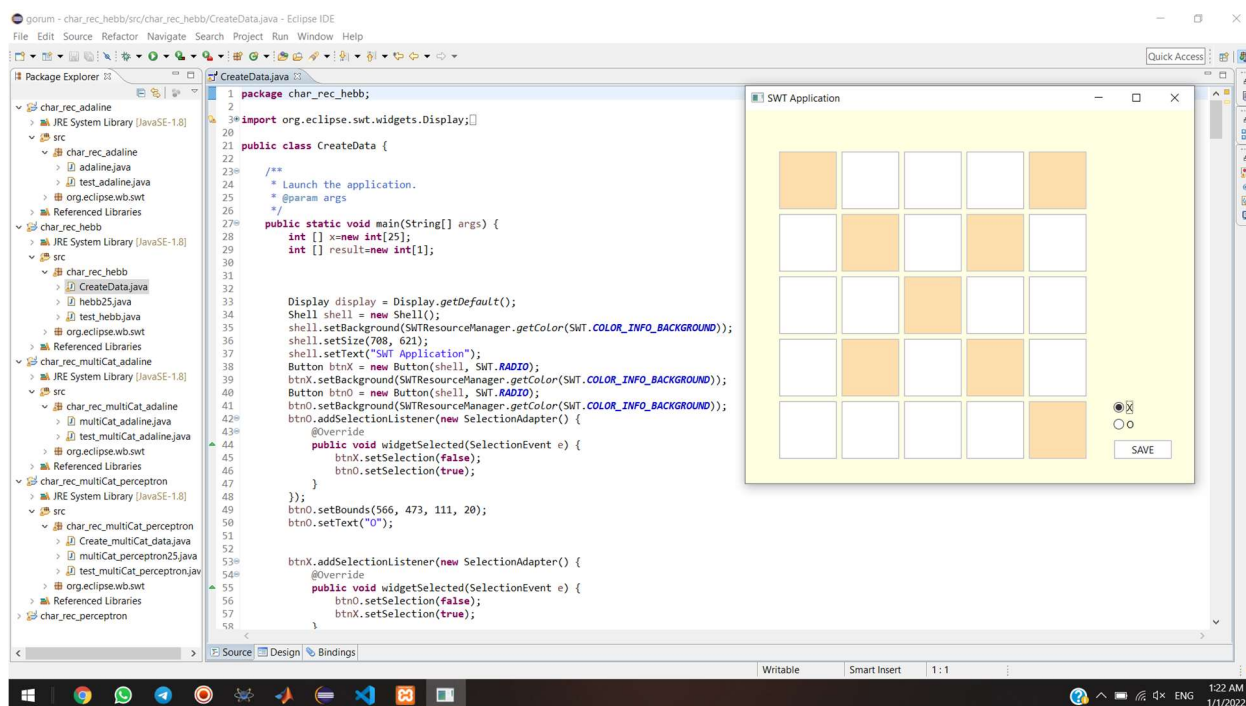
gorum - char_rec_hebb/src/char_rec_hebb/CreateData.java - Eclipse IDE
File Edit Source Refactor Navigate Search Project Run Window Help
Quick Access

Package Explorer
char_rec_adaline
JRE System Library [JavaSE-1.8]
src
char_rec_adaline
adaline.java
test_adaline.java
org.eclipse.wb.swt
Referenced Libraries
char_rec_hebb
JRE System Library [JavaSE-1.8]
src
char_rec_hebb
CreateData.java
hebb25.java
test_hebb.java
org.eclipse.wb.swt
Referenced Libraries
char_rec_multiCat_adaline
JRE System Library [JavaSE-1.8]
src
char_rec_multiCat_adaline
multiCat_adaline.java
test_multiCat_adaline.java
org.eclipse.wb.swt
Referenced Libraries
char_rec_multiCat_perceptron
JRE System Library [JavaSE-1.8]
src
char_rec_multiCat_perceptron
Create_multiCat_data.java
multiCat_perceptron25.java
test_multiCat_perceptron.jav
org.eclipse.wb.swt
Referenced Libraries
char_rec_perceptron

CreateData.java
1 package char_rec_hebb;
2
3 import org.eclipse.swt.widgets.Display;
20
21 public class CreateData {
22
23 /**
24 * Launch the application.
25 * @param args
26 */
27 public static void main(String[] args) {
28 int [] x=new int[25];
29 int [] result=new int[1];
30
31
32
33 Display display = Display.getDefault();
34 Shell shell = new Shell();
35 shell.setBackground(SWTResourceManager.getColor(SWT.COLOR_INFO_BACKGROUND));
36 shell.setSize(708, 621);
37 shell.setText("SWT Application");
38 Button btnX = new Button(shell, SWT.RADIO);
39 btnX.setBackground(SWTResourceManager.getColor(SWT.COLOR_INFO_BACKGROUND));
40 Button btnO = new Button(shell, SWT.RADIO);
41 btnO.setBackground(SWTResourceManager.getColor(SWT.COLOR_INFO_BACKGROUND));
42 btnO.addSelectionListener(new SelectionAdapter() {
43 @Override
44 public void widgetSelected(SelectionEvent e) {
45 btnX.setSelection(false);
46 btnO.setSelection(true);
47 }
48 });
49 btnO.setBounds(566, 473, 111, 20);
50 btnO.setText("O");
51
52
53 btnX.addSelectionListener(new SelectionAdapter() {
54 @Override
55 public void widgetSelected(SelectionEvent e) {
56 btnO.setSelection(false);
57 btnX.setSelection(true);
58 }

SWT Application
X
O
SAVE

Source Design Bindings
Writable Smart Insert 1:1
ENG 1:22 AM 1/1/2022